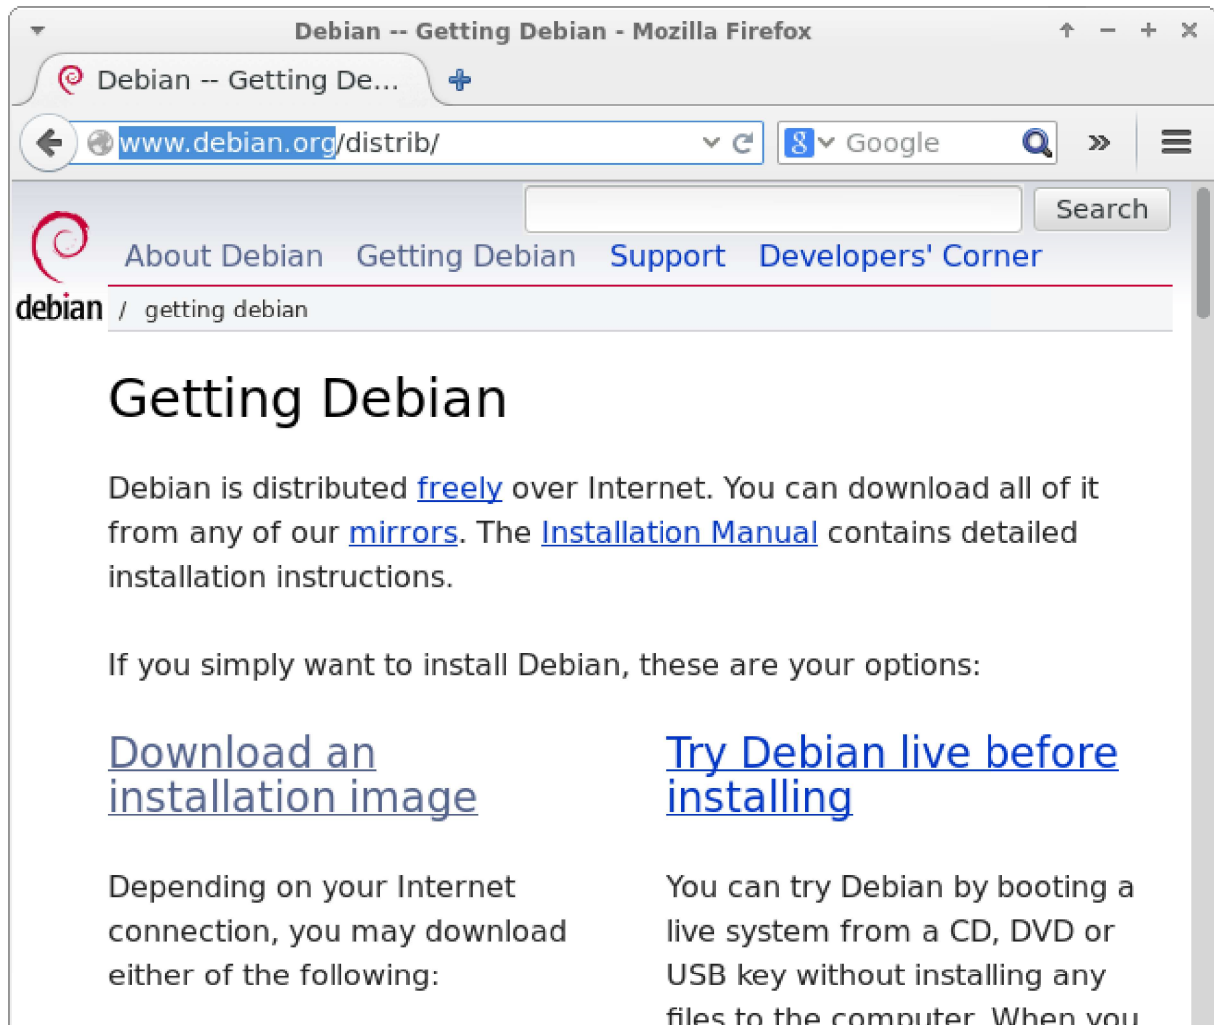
Debian -- Getting Debian - Mozilla Firefox

Debian -- Getting De...

www.debian.org/distrib/

Google

Search

About Debian Getting Debian Support Developers' Corner

debian / getting debian

Getting Debian

Debian is distributed freely over Internet. You can download all of it from any of our mirrors. The Installation Manual contains detailed installation instructions.

If you simply want to install Debian, these are your options:

Download an installation image

Depending on your Internet connection, you may download either of the following:

Try Debian live before installing

You can try Debian by booting a live system from a CD, DVD or USB key without installing any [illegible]